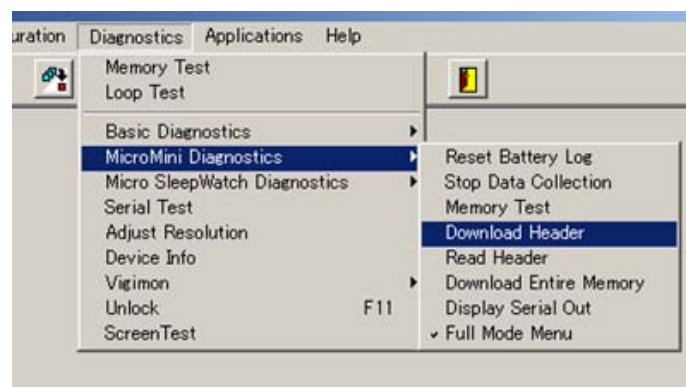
uration Diagnostics Applications Help

Memory Test
Loop Test

Basic Diagnostics
MicroMini Diagnostics
Micro SleepWatch Diagnostics
Serial Test
Adjust Resolution
Device Info
Vigimon
Unlock F11
ScreenTest

Reset Battery Log
Stop Data Collection
Memory Test
Download Header
Read Header
Download Entire Memory
Display Serial Out
✓ Full Mode Menu